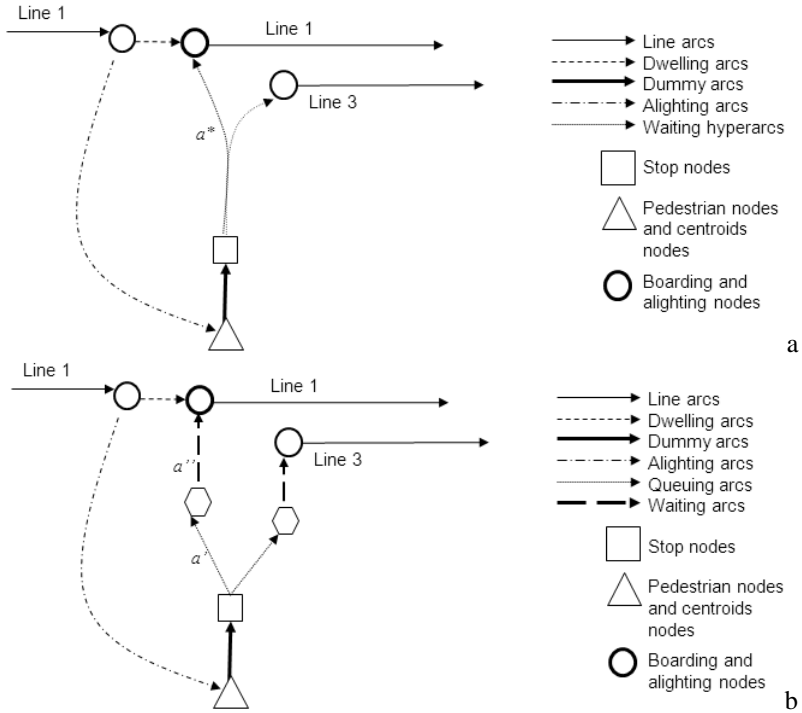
Line 1

Line 1

Line 3

$a^*$

Line arcs
Dwelling arcs
Dummy arcs
Alighting arcs
Waiting hyperarcs

Stop nodes

Pedestrian nodes and centroids nodes

Boarding and alighting nodes

a

Line 1

Line 1

Line 3

$a''$

$a'$

Line arcs
Dwelling arcs
Dummy arcs
Alighting arcs
Queuing arcs
Waiting arcs

Stop nodes

Pedestrian nodes and centroids nodes

Boarding and alighting nodes

b